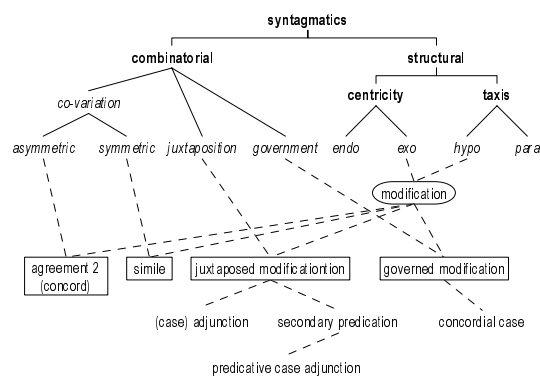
syntagmatics

combinatorial

structural

co-variation

centricity

taxis

asymmetric

symmetric

juxtaposition

government

endo

exo

hypo

para

modification

agreement 2 (concord)

simile

juxtaposed modificationtion

governed modification

(case) adjunction

secondary predication

concordial case

predicative case adjunction